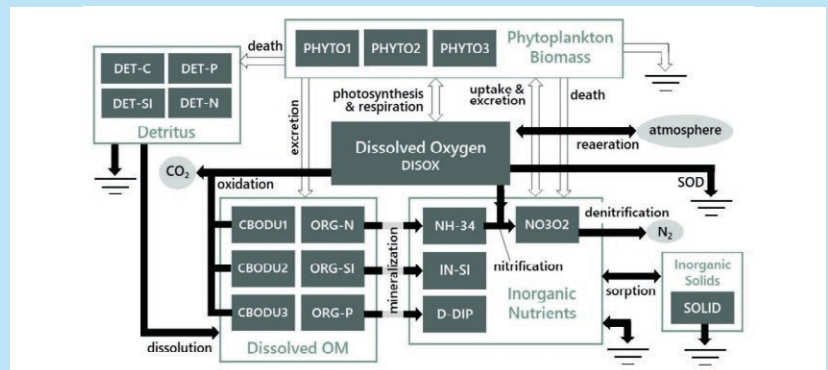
death
PHYTO1
PHYTO2
PHYTO3
Phytoplankton Biomass
DET-C
DET-P
DET-SI
DET-N
Detritus
excretion
photosynthesis & respiration
uptake & excretion
death
Dissolved Oxygen
DISOX
atmosphere
reaeration
$CO_2$
oxidation
SOD
CBODU1
ORG-N
NH-34
NO3O2
denitrification
$N_2$
mineralization
nitrification
CBODU2
ORG-SI
IN-SI
Inorganic Solids
SOLID
sorption
CBODU3
ORG-P
D-DIP
Inorganic Nutrients
dissolution
Dissolved OM